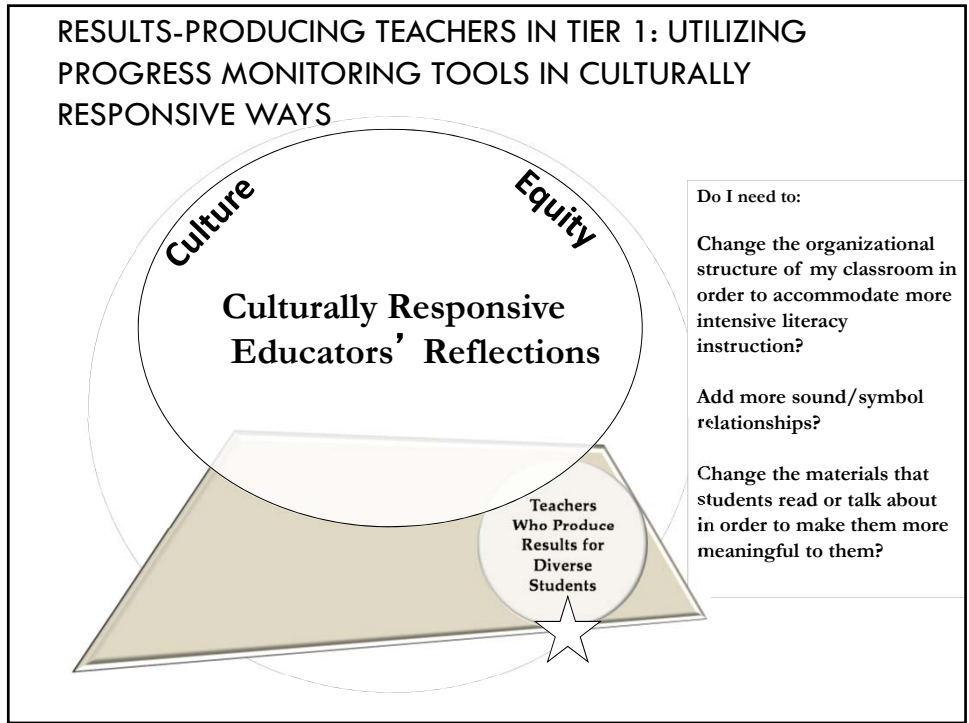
RESULTS-PRODUCING TEACHERS IN TIER 1: UTILIZING PROGRESS MONITORING TOOLS IN CULTURALLY RESPONSIVE WAYS

Culture

Equity

Culturally Responsive Educators' Reflections

Teachers Who Produce Results for Diverse Students

Do I need to:

Change the organizational structure of my classroom in order to accommodate more intensive literacy instruction?

Add more sound/symbol relationships?

Change the materials that students read or talk about in order to make them more meaningful to them?